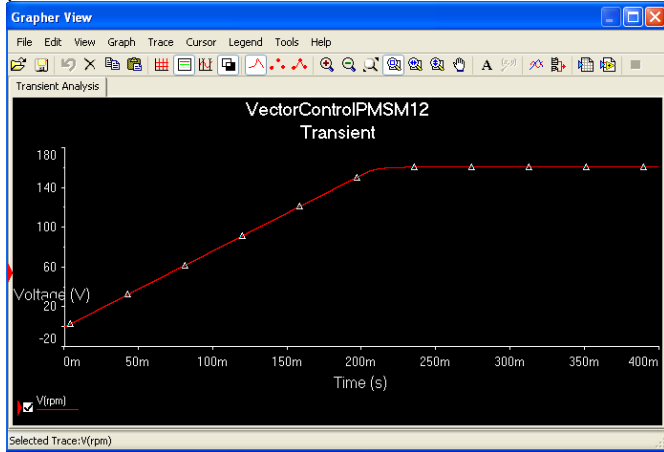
Grapher View

File Edit View Graph Trace Cursor Legend Tools Help

Transient Analysis

VectorControlPMSM12
Transient

180
140
100
60
Voltage (V)
20
-20

0m 50m 100m 150m 200m 250m 300m 350m 400m

Time (s)

V(rpm)

Selected Trace:V(rpm)